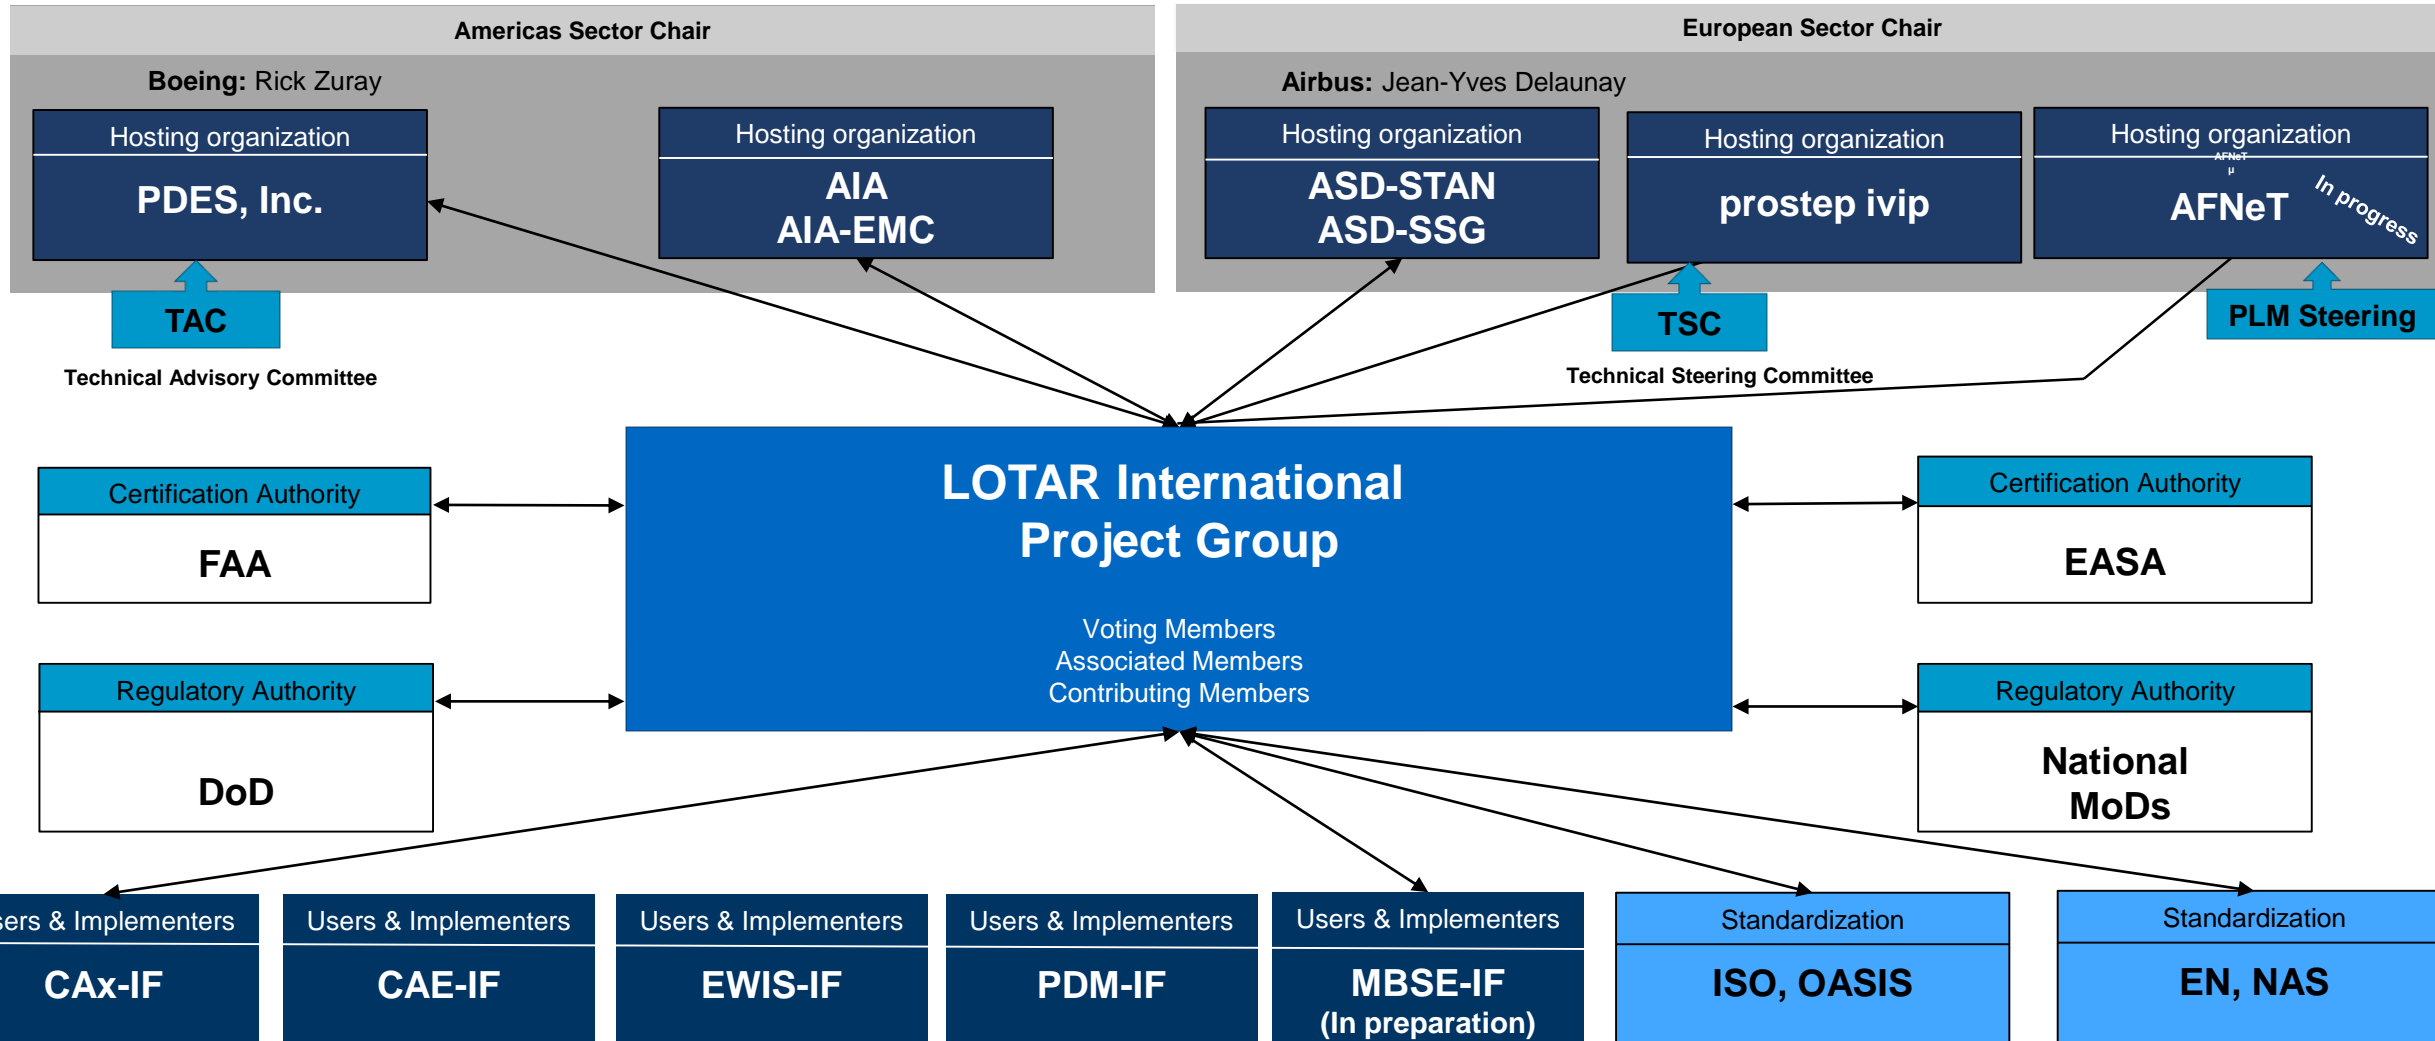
Americas Sector Chair

Boeing: Rick Zuray

Hosting organization

PDES, Inc.

Hosting organization

AIA
AIA-EMC

TAC

Technical Advisory Committee

European Sector Chair

Airbus: Jean-Yves Delaunay

Hosting organization

ASD-STAN
ASD-SSG

Hosting organization

prostep ivip

Hosting organization

AFNeT

In progress

TSC

Technical Steering Committee

PLM Steering

Certification Authority

FAA

Regulatory Authority

DoD

LOTAR International Project Group

Voting Members
Associated Members
Contributing Members

Certification Authority

EASA

Regulatory Authority

National MoDs

sers & Implementers

CAx-IF

Users & Implementers

CAE-IF

Users & Implementers

EWIS-IF

Users & Implementers

PDM-IF

Users & Implementers

MBSE-IF
(In preparation)

Standardization

ISO, OASIS

Standardization

EN, NAS